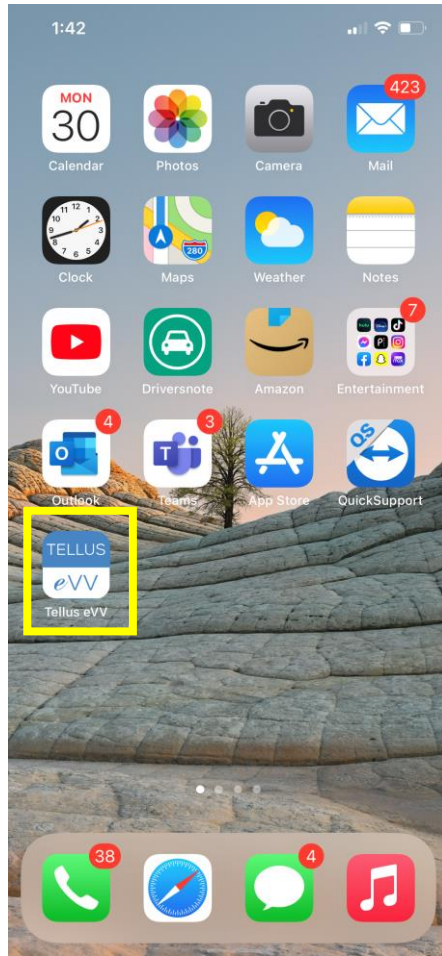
1:42

MON
30
Calendar

Photos

Camera

423
Mail

Clock

280
Maps

Weather

Notes

YouTube

Driversnote

Amazon

7
Entertainment

4
O
Outlook

3
T
Teams

App Store

QS
QuickSupport

TELLUS
eVV
Tellus eVV

38

4